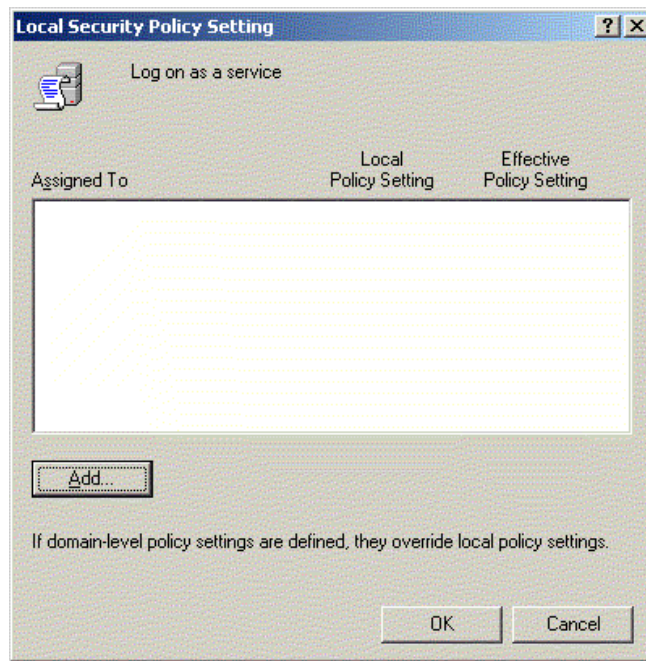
Local Security Policy Setting

? X

Log on as a service

Assigned To

Local Policy Setting

Effective Policy Setting

Add...

If domain-level policy settings are defined, they override local policy settings.

OK

Cancel